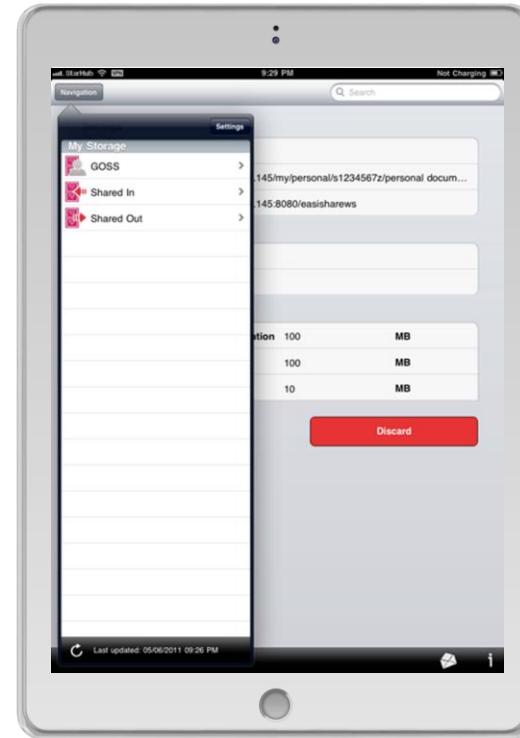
StarHub
9:29 PM
Not Charging
Navigation
Search
Settings
My Storage
GOSS
Shared In
Shared Out
145/my/personal/s1234567z/personal docum...
145:8080/easisharews
ation 100 MB
100 MB
10 MB
Discard
Last updated: 05/06/2011 09:26 PM
i